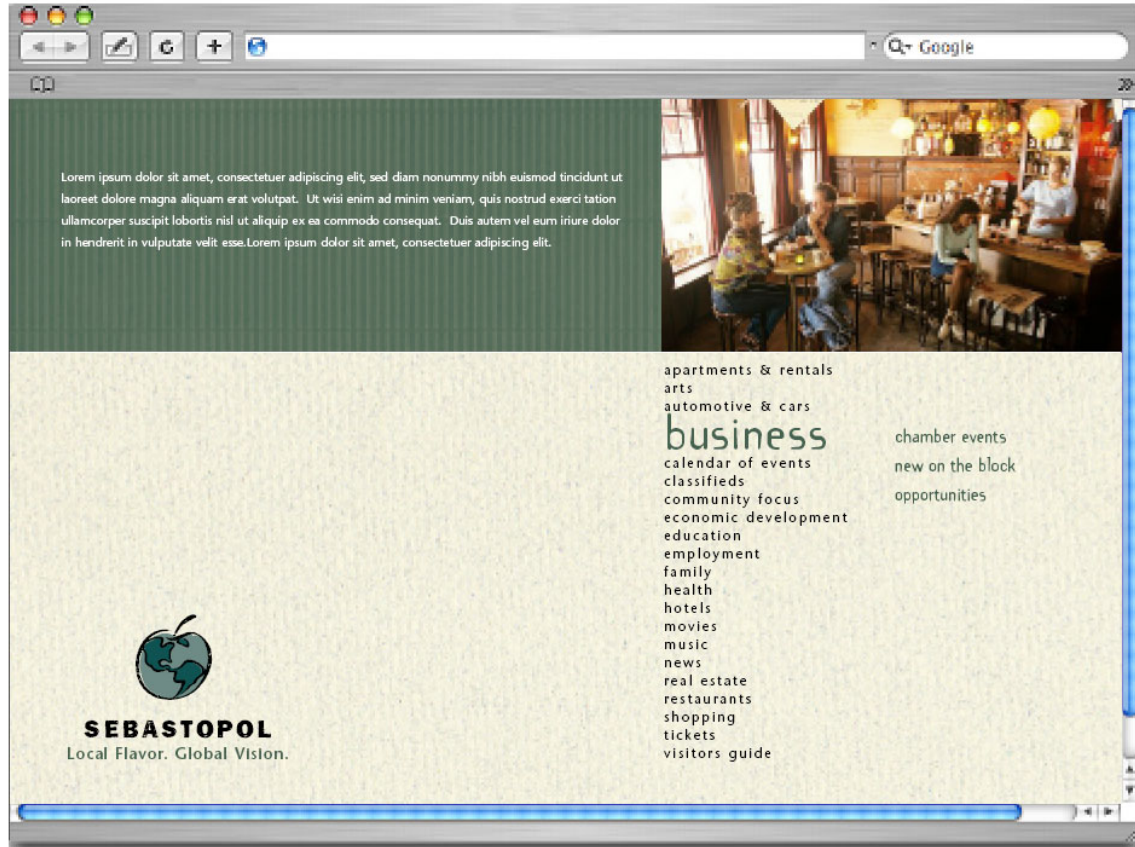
Google

Lorem ipsum dolor sit amet, consectetuer adipiscing elit, sed diam nonummy nibh euismod tincidunt ut laoreet dolore magna aliquam erat volutpat. Ut wisi enim ad minim veniam, quis nostrud exerci tation ullamcorper suscipit lobortis nisl ut aliquip ex ea commodo consequat. Duis autem vel eum iriure dolor in hendrerit in vulputate velit esse.Lorem ipsum dolor sit amet, consectetuer adipiscing elit.

apartments & rentals
arts
automotive & cars
business
calendar of events
classifieds
community focus
economic development
education
employment
family
health
hotels
movies
music
news
real estate
restaurants
shopping
tickets
visitors guide

chamber events
new on the block
opportunities

SEBASTOPOL
Local Flavor. Global Vision.